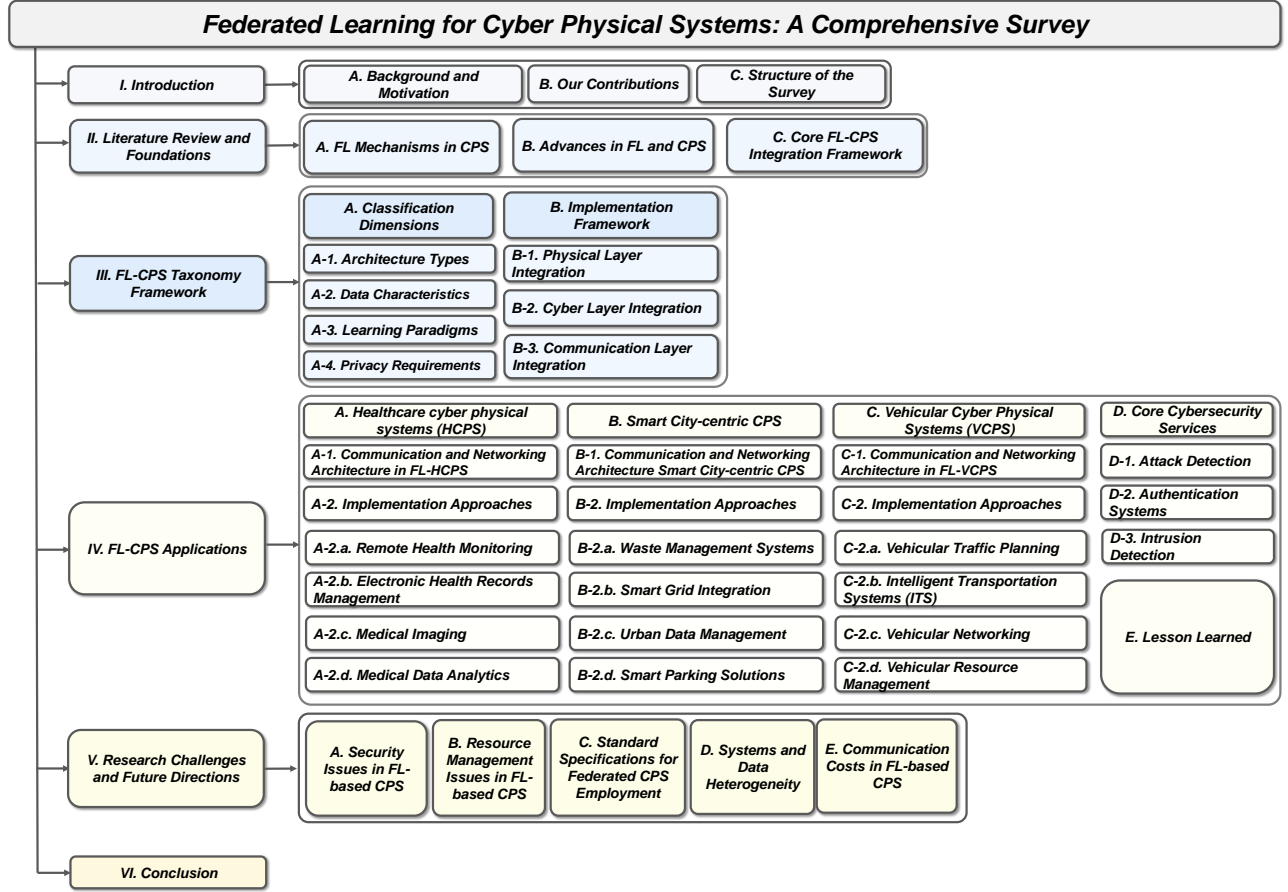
Federated Learning for Cyber Physical Systems: A Comprehensive Survey

I. Introduction

A. Background and Motivation

B. Our Contributions

C. Structure of the Survey

II. Literature Review and Foundations

A. FL Mechanisms in CPS

B. Advances in FL and CPS

C. Core FL-CPS Integration Framework

III. FL-CPS Taxonomy Framework

A. Classification Dimensions

A-1. Architecture Types

A-2. Data Characteristics

A-3. Learning Paradigms

A-4. Privacy Requirements

B. Implementation Framework

B-1. Physical Layer Integration

B-2. Cyber Layer Integration

B-3. Communication Layer Integration

IV. FL-CPS Applications

A. Healthcare cyber physical systems (HCPS)

A-1. Communication and Networking Architecture in FL-HCPS

A-2. Implementation Approaches

A-2.a. Remote Health Monitoring

A-2.b. Electronic Health Records Management

A-2.c. Medical Imaging

A-2.d. Medical Data Analytics

B. Smart City-centric CPS

B-1. Communication and Networking Architecture Smart City-centric CPS

B-2. Implementation Approaches

B-2.a. Waste Management Systems

B-2.b. Smart Grid Integration

B-2.c. Urban Data Management

B-2.d. Smart Parking Solutions

C. Vehicular Cyber Physical Systems (VCPS)

C-1. Communication and Networking Architecture in FL-VCPS

C-2. Implementation Approaches

C-2.a. Vehicular Traffic Planning

C-2.b. Intelligent Transportation Systems (ITS)

C-2.c. Vehicular Networking

C-2.d. Vehicular Resource Management

D. Core Cybersecurity Services

D-1. Attack Detection

D-2. Authentication Systems

D-3. Intrusion Detection

E. Lesson Learned

V. Research Challenges and Future Directions

A. Security Issues in FL-based CPS

B. Resource Management Issues in FL-based CPS

C. Standard Specifications for Federated CPS Employment

D. Systems and Data Heterogeneity

E. Communication Costs in FL-based CPS

VI. Conclusion